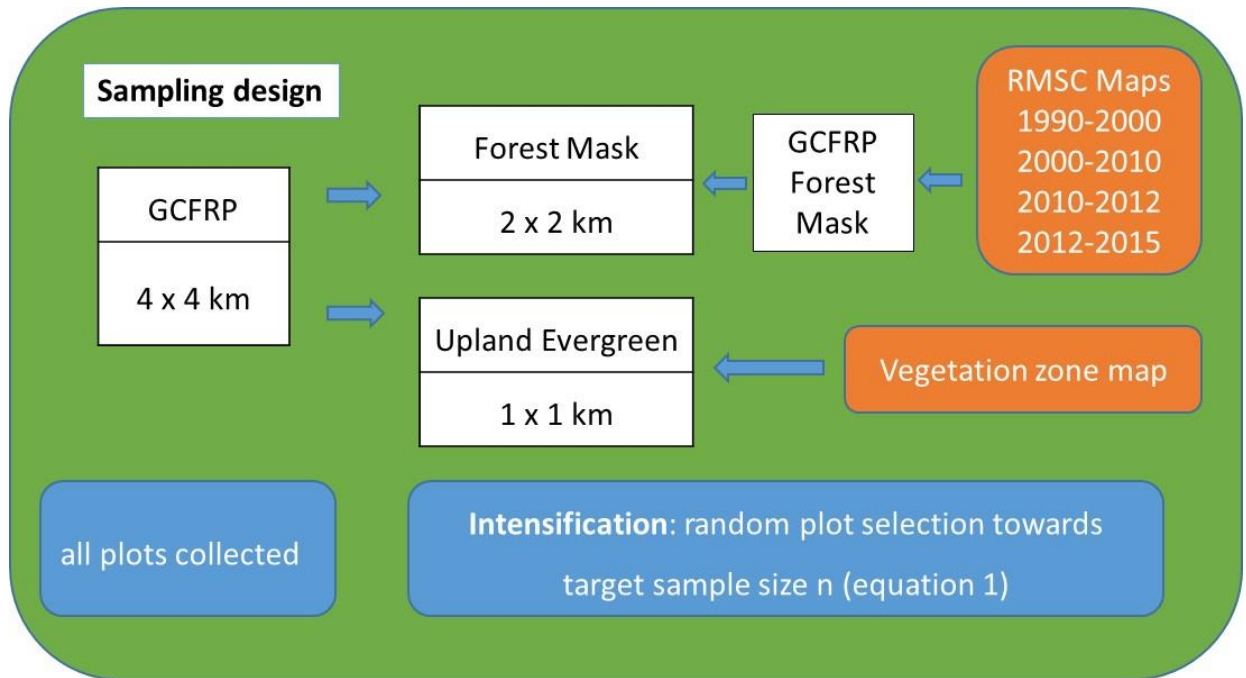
Sampling design

GCFRP

4 x 4 km

Forest Mask

2 x 2 km

GCFRP Forest Mask

RMSC Maps
1990-2000
2000-2010
2010-2012
2012-2015

Upland Evergreen

1 x 1 km

Vegetation zone map

all plots collected

**Intensification**: random plot selection towards target sample size n (equation 1)